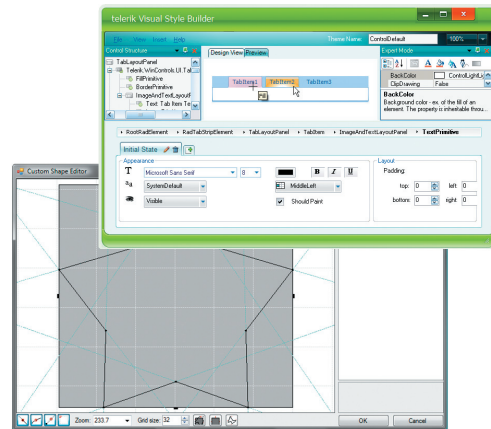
telerik Visual Style Builder

File View Insert Help

Theme Name ControlDefault 100%

Control Structure

TabLayoutPanel
Telerik.WinControls.UI.Tab
FillPrimitive
BorderPrimitive
ImageAndTextLayout
Text: Tab Item Te

Design View Preview

TabItem1 TabItem2 TabItem3

Expert Mode

BackColor ControlLightLi
ClipDrawing False

BackColor
Background color - ex. of the fill of an element. The property is inheritable throu...

RootRadElement RadTabStripElement TabLayoutPanel TabItem ImageAndTextLayoutPanel TextPrimitive

Initial State

Appearance

Microsoft Sans Serif 8

B I U

SystemDefault

MiddleLeft

Visible

Should Paint

Layout

Padding:

top: 0 left: 0

bottom: 0 right: 0

Custom Shape Editor

Zoom: 233.7 Grid size: 32

OK Cancel